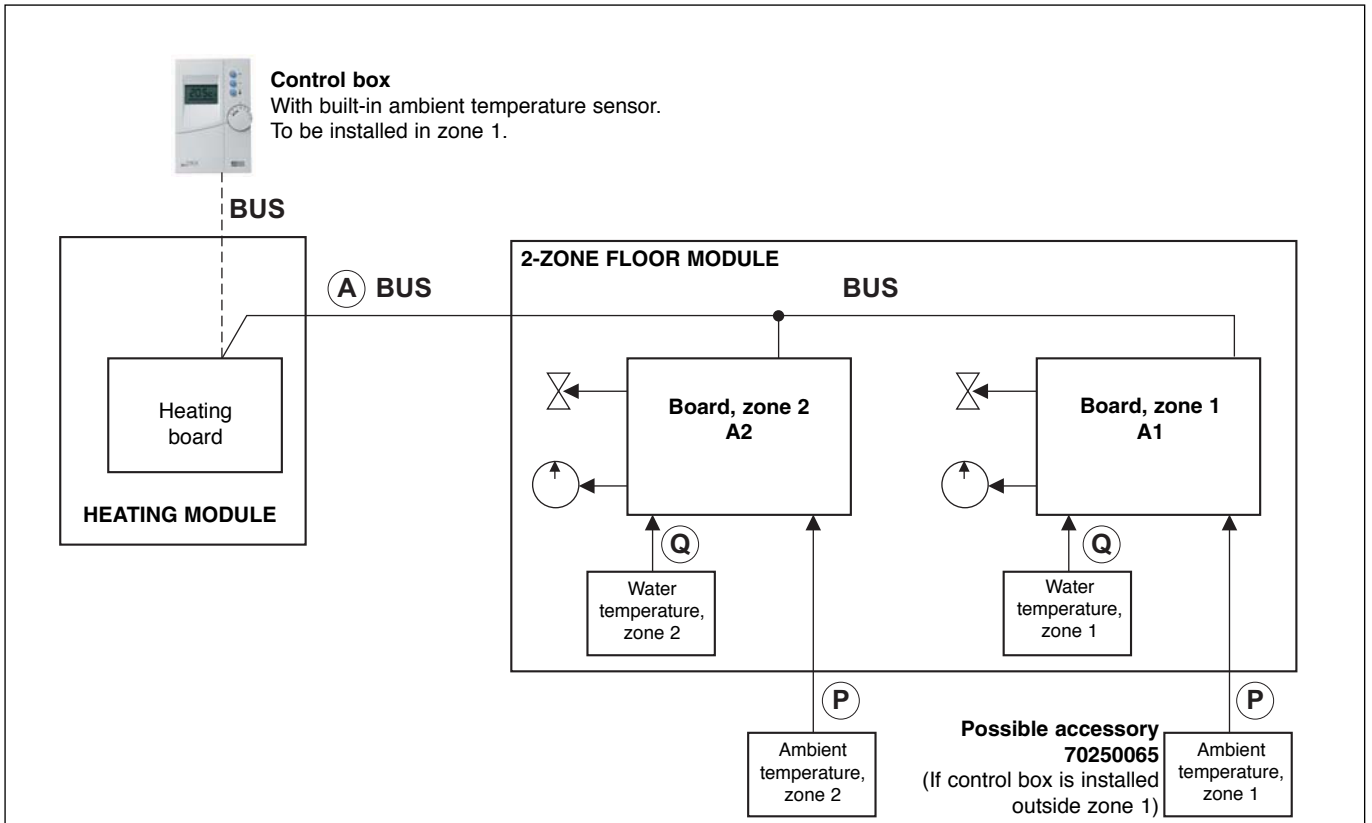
**Control box**
With built-in ambient temperature sensor.
To be installed in zone 1.

BUS

Heating board

HEATING MODULE

A BUS

2-ZONE FLOOR MODULE

BUS

Board, zone 2
A2

Board, zone 1
A1

Q

Water temperature, zone 2

Q

Water temperature, zone 1

P

Ambient temperature, zone 2

**Possible accessory 70250065**
(If control box is installed outside zone 1)

P

Ambient temperature, zone 1